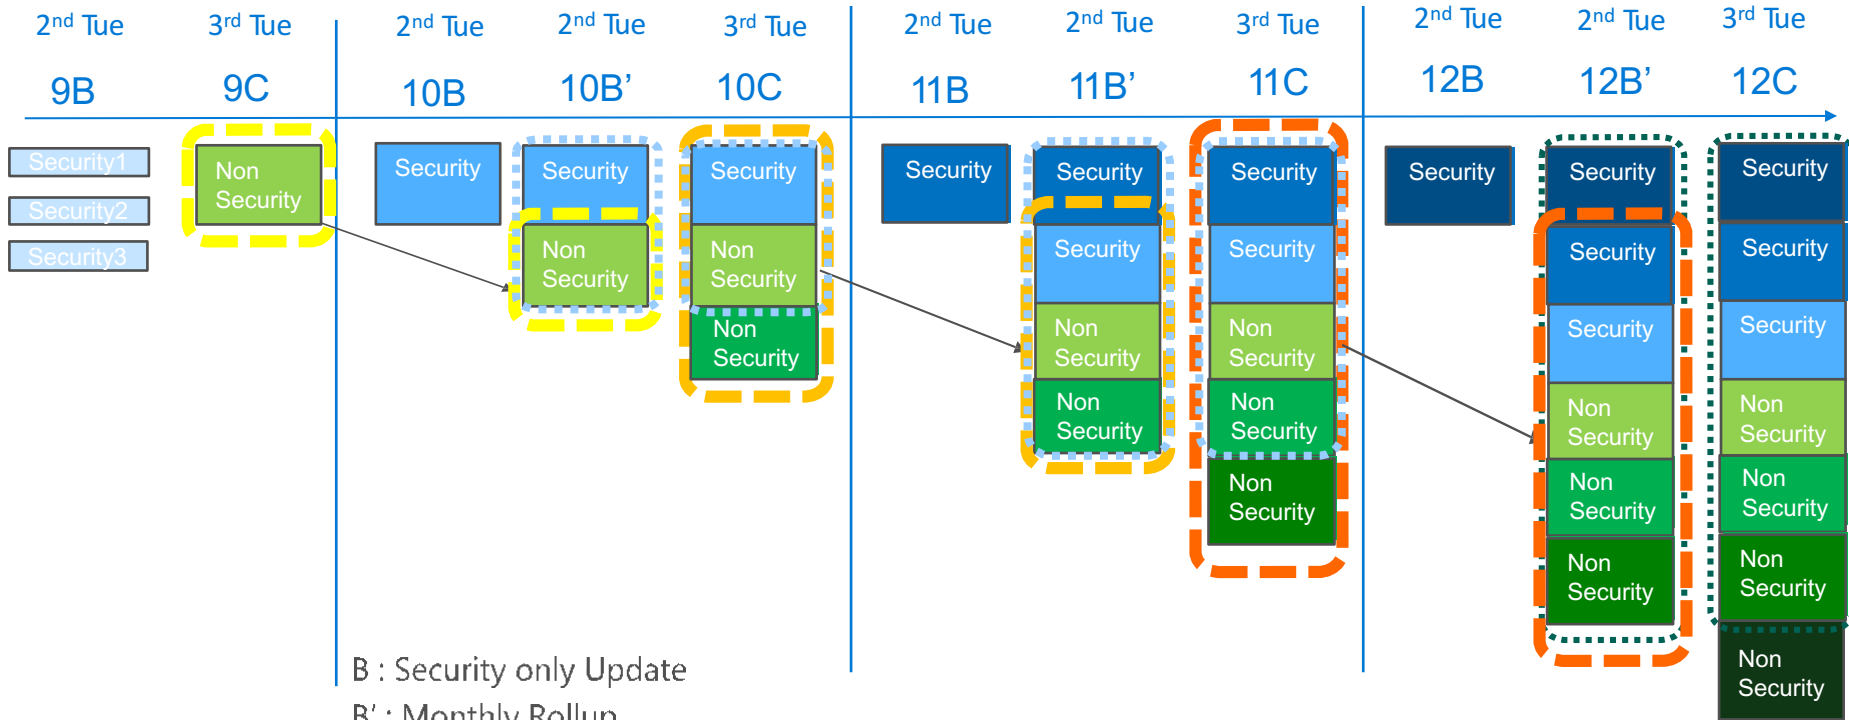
$2^{nd}$ Tue 9B

Security1
Security2
Security3

$3^{rd}$ Tue 9C

Non Security

$2^{nd}$ Tue 10B

Security

$2^{nd}$ Tue 10B'

Security
Non Security

$3^{rd}$ Tue 10C

Security
Non Security
Non Security

$2^{nd}$ Tue 11B

Security

$2^{nd}$ Tue 11B'

Security
Security
Non Security
Non Security

$3^{rd}$ Tue 11C

Security
Security
Non Security
Non Security
Non Security

$2^{nd}$ Tue 12B

Security

$2^{nd}$ Tue 12B'

Security
Security
Security
Non Security
Non Security
Non Security

$3^{rd}$ Tue 12C

Security
Security
Security
Non Security
Non Security
Non Security
Non Security

B : Security only Update
B' : Monthly Rollup